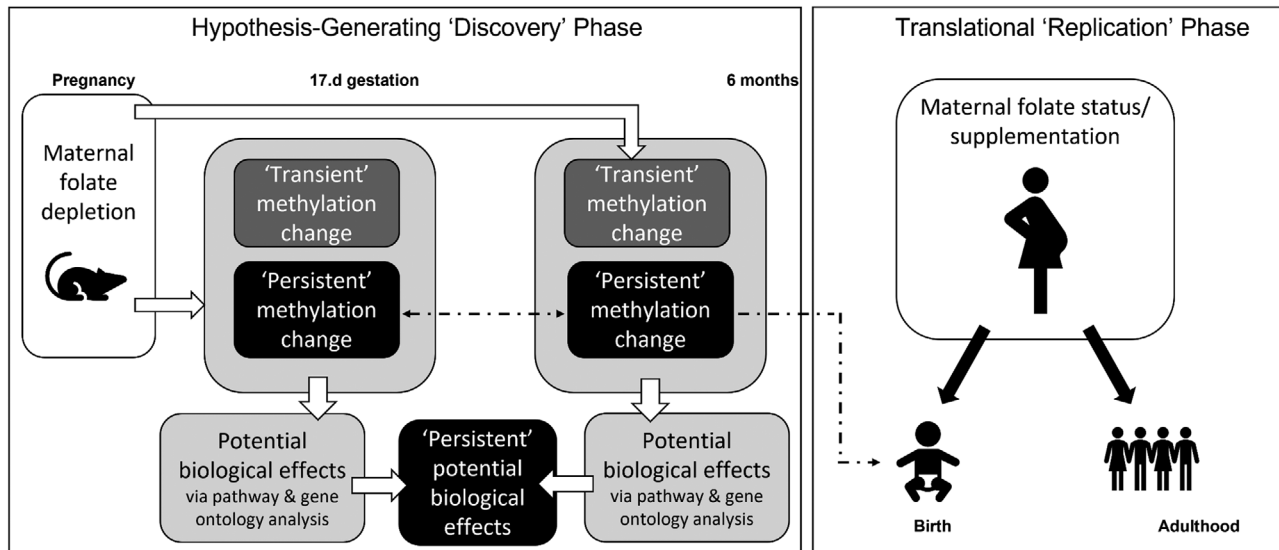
Hypothesis-Generating 'Discovery' Phase

Translational 'Replication' Phase

Pregnancy

17.d gestation

6 months

Maternal folate depletion

'Transient' methylation change

'Persistent' methylation change

'Transient' methylation change

'Persistent' methylation change

Maternal folate status/ supplementation

Potential biological effects via pathway & gene ontology analysis

'Persistent' potential biological effects

Potential biological effects via pathway & gene ontology analysis

Birth

Adulthood